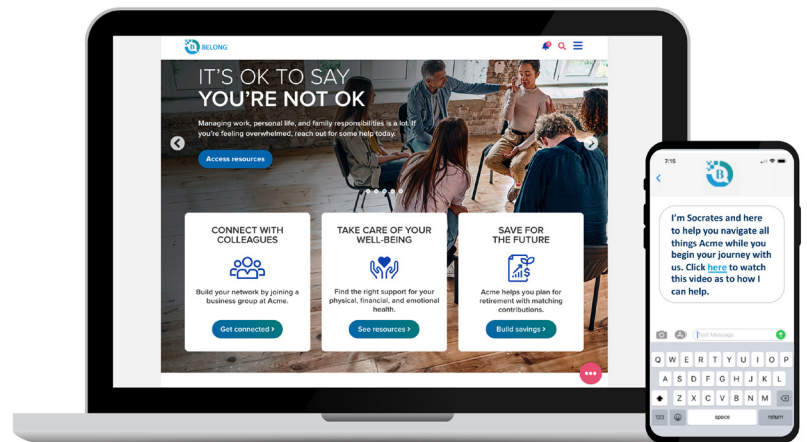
BELONG

IT'S OK TO SAY
YOU'RE NOT OK

Managing work, personal life, and family responsibilities is a lot. If you're feeling overwhelmed, reach out for some help today.

Access resources

CONNECT WITH COLLEAGUES

Build your network by joining a business group at Acme.

Get connected >

TAKE CARE OF YOUR WELL-BEING

Find the right support for your physical, financial, and emotional health.

See resources >

SAVE FOR THE FUTURE

Acme helps you plan for retirement with matching contributions.

Build savings >

7:15

I'm Socrates and here to help you navigate all things Acme while you begin your journey with us. Click here to watch this video as to how I can help.

Text Message

Q W E R T Y U I O P
A S D F G H J K L
Z X C V B N M
123 space return